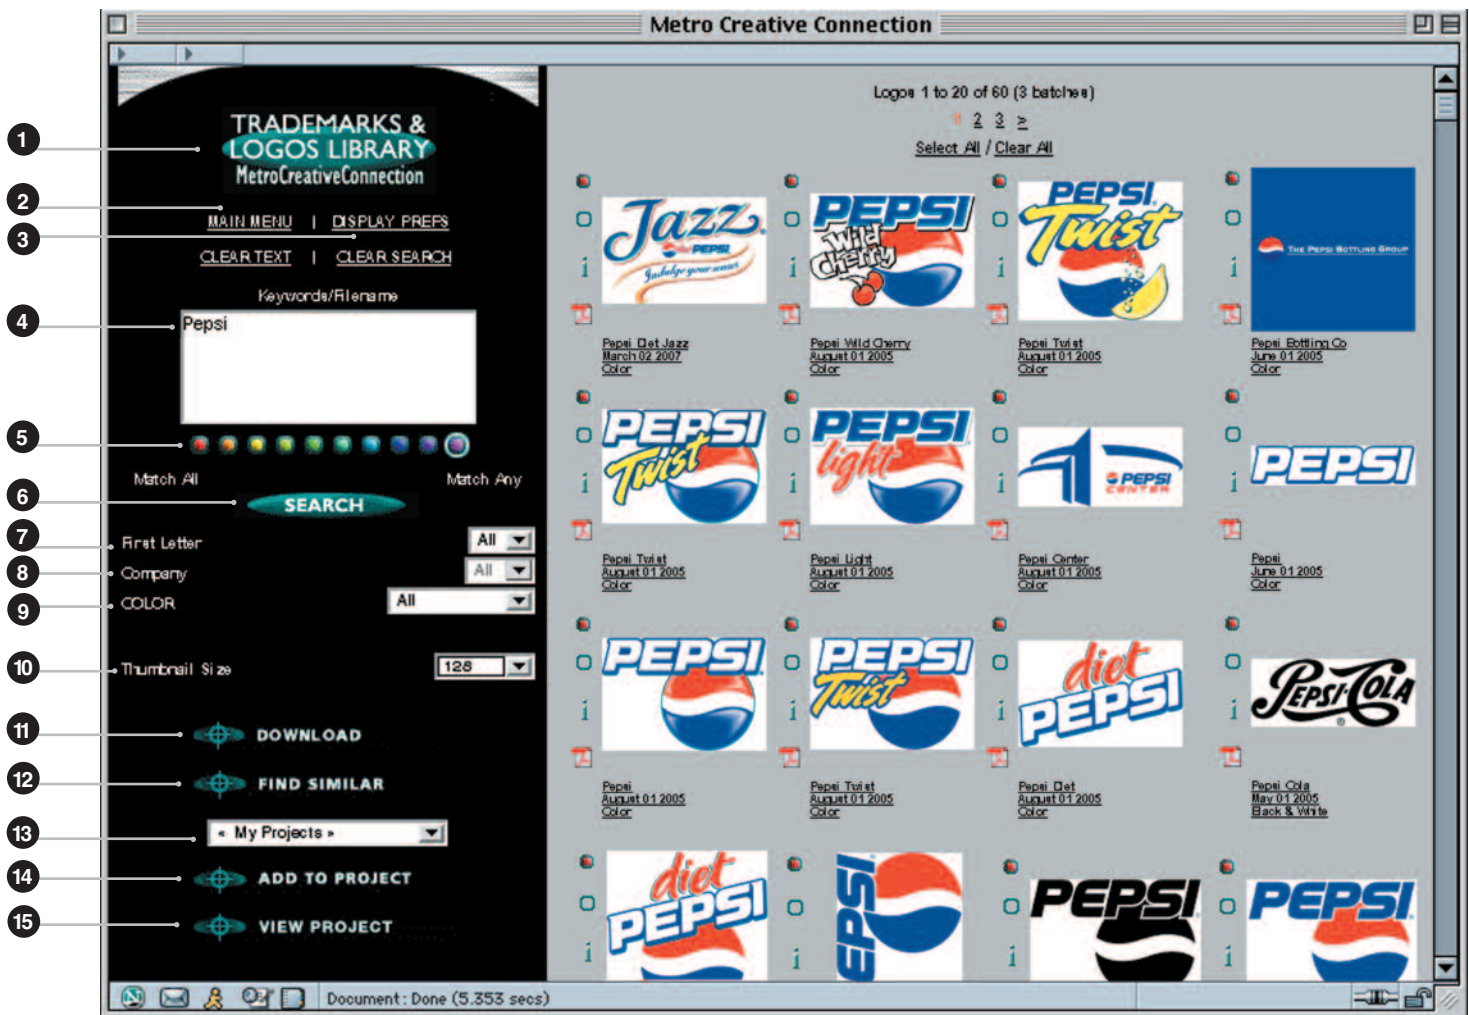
Metro Creative Connection

1
2
3
4
5
6
7
8
9
10
11
12
13
14
15

TRADEMARKS & LOGOS LIBRARY
MetroCreativeConnection

MAIN MENU | DISPLAY PREFS
CLEAR TEXT | CLEAR SEARCH

Keywords/Filename
Pepsi

Match All
Match Any

SEARCH

First Letter All
Company All
COLOR All

Thumbnail Size 128

DOWNLOAD
FIND SIMILAR
« My Projects »
ADD TO PROJECT
VIEW PROJECT

Logos 1 to 20 of 60 (3 batches)
1 2 3 >
Select All / Clear All

Jazz PEPSI Indulge your senses
Pepsi Diet Jazz
March 02 2007
Color

PEPSI Wild Cherry
Pepsi Wild Cherry
August 01 2005
Color

PEPSI Twist
Pepsi Twist
August 01 2005
Color

THE PEPSI BOTTLING GROUP
Pepsi Bottling Co
June 01 2005
Color

PEPSI Twist
Pepsi Twist
August 01 2005
Color

PEPSI light
Pepsi Light
August 01 2005
Color

PEPSI CENTER
Pepsi Center
August 01 2005
Color

PEPSI
Pepsi
June 01 2005
Color

PEPSI
Pepsi
August 01 2005
Color

PEPSI Twist
Pepsi Twist
August 01 2005
Color

diet PEPSI
Pepsi Diet
August 01 2005
Color

Pepsi-Cola
Pepsi Cola
May 01 2005
Black & White

diet PEPSI
EPSI
PEPSI
PEPSI

Document: Done (5.353 secs)